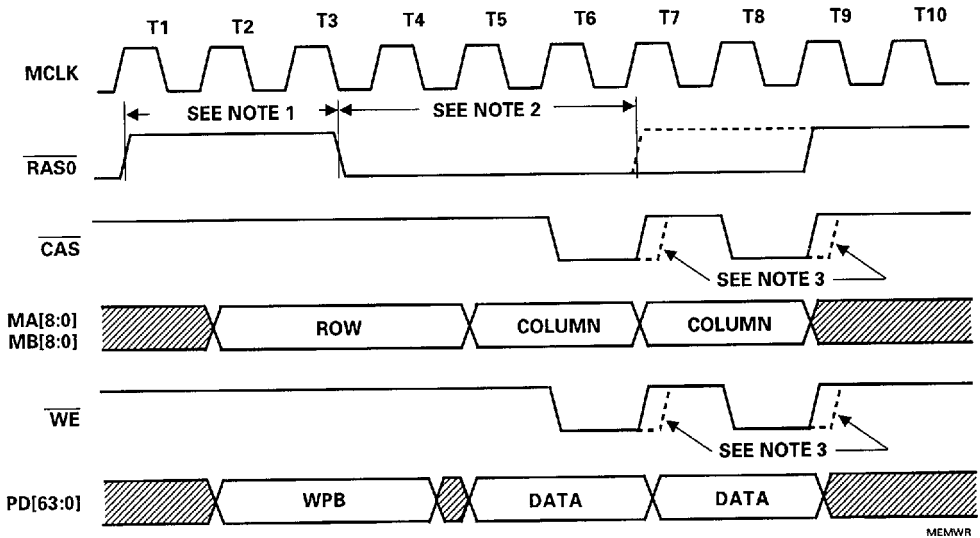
T1 T2 T3 T4 T5 T6 T7 T8 T9 T10

MCLK

SEE NOTE 1

SEE NOTE 2

$\overline{RAS0}$

$\overline{CAS}$

SEE NOTE 3

MA[8:0]
MB[8:0]

ROW

COLUMN

COLUMN

$\overline{WE}$

SEE NOTE 3

PD[63:0]

WPB

DATA

DATA

MEMWR